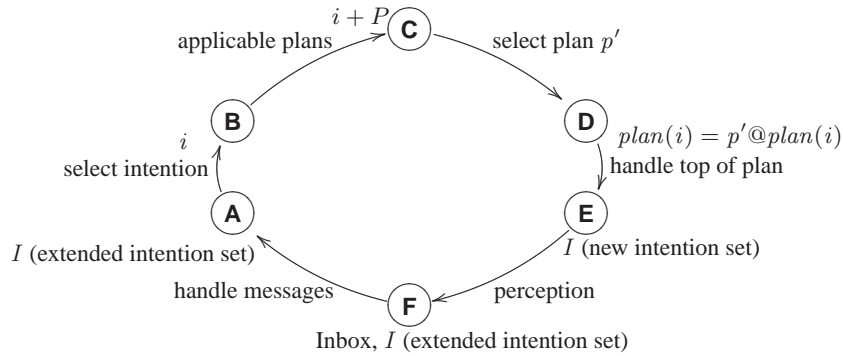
$i + P$

C

applicable plans

select plan $p'$

B

D

$i$

$plan(i) = p'@plan(i)$

select intention

handle top of plan

A

E

$I$ (extended intention set)

$I$ (new intention set)

handle messages

F

perception

Inbox, $I$ (extended intention set)